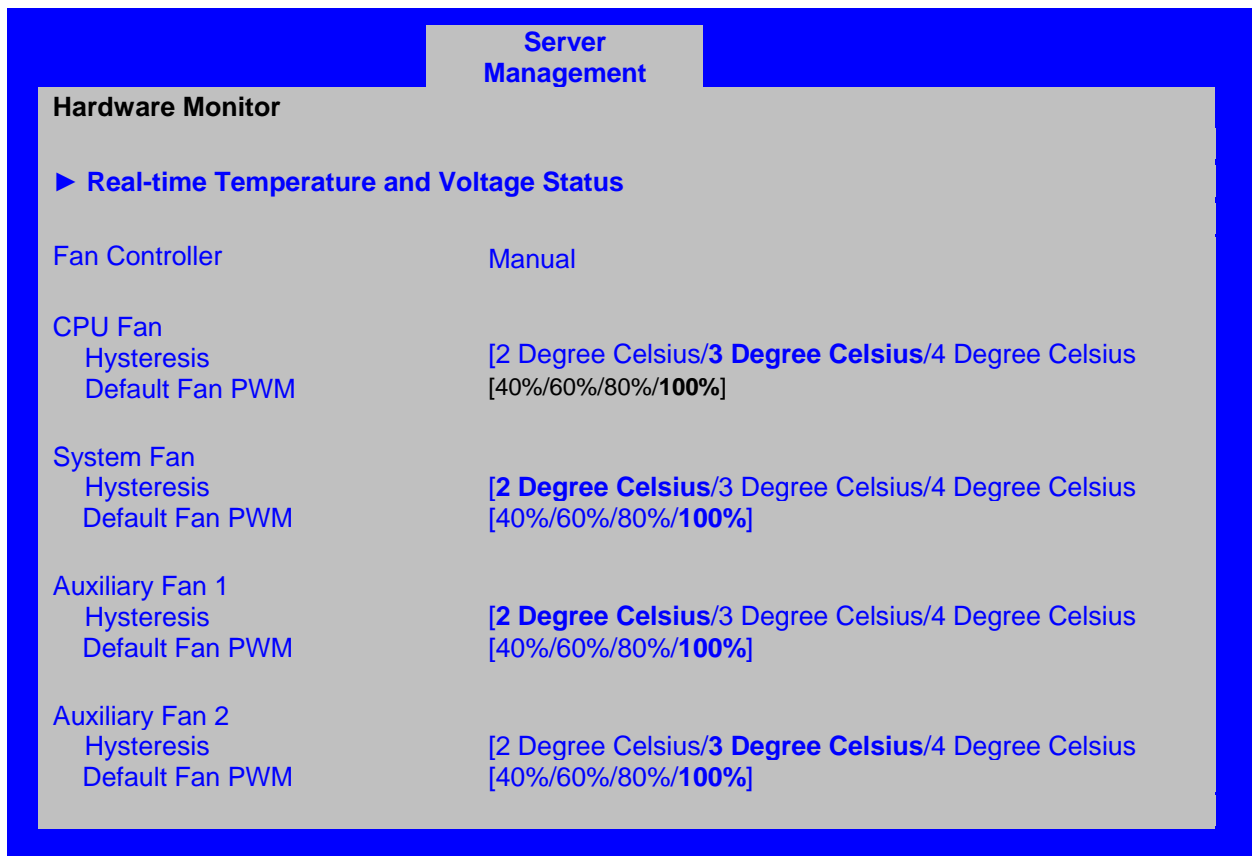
Server Management

Hardware Monitor

► Real-time Temperature and Voltage Status

| | |
|---|---|
| Fan Controller | Manual |
| CPU Fan | |
| Hysteresis | [2 Degree Celsius/**3 Degree Celsius**/4 Degree Celsius |
| Default Fan PWM | [40%/60%/80%/**100%**] |
| System Fan | |
| Hysteresis | [**2 Degree Celsius**/3 Degree Celsius/4 Degree Celsius |
| Default Fan PWM | [40%/60%/80%/**100%**] |
| Auxiliary Fan 1 | |
| Hysteresis | [**2 Degree Celsius**/3 Degree Celsius/4 Degree Celsius |
| Default Fan PWM | [40%/60%/80%/**100%**] |
| Auxiliary Fan 2 | |
| Hysteresis | [2 Degree Celsius/**3 Degree Celsius**/4 Degree Celsius |
| Default Fan PWM | [40%/60%/80%/**100%**] |